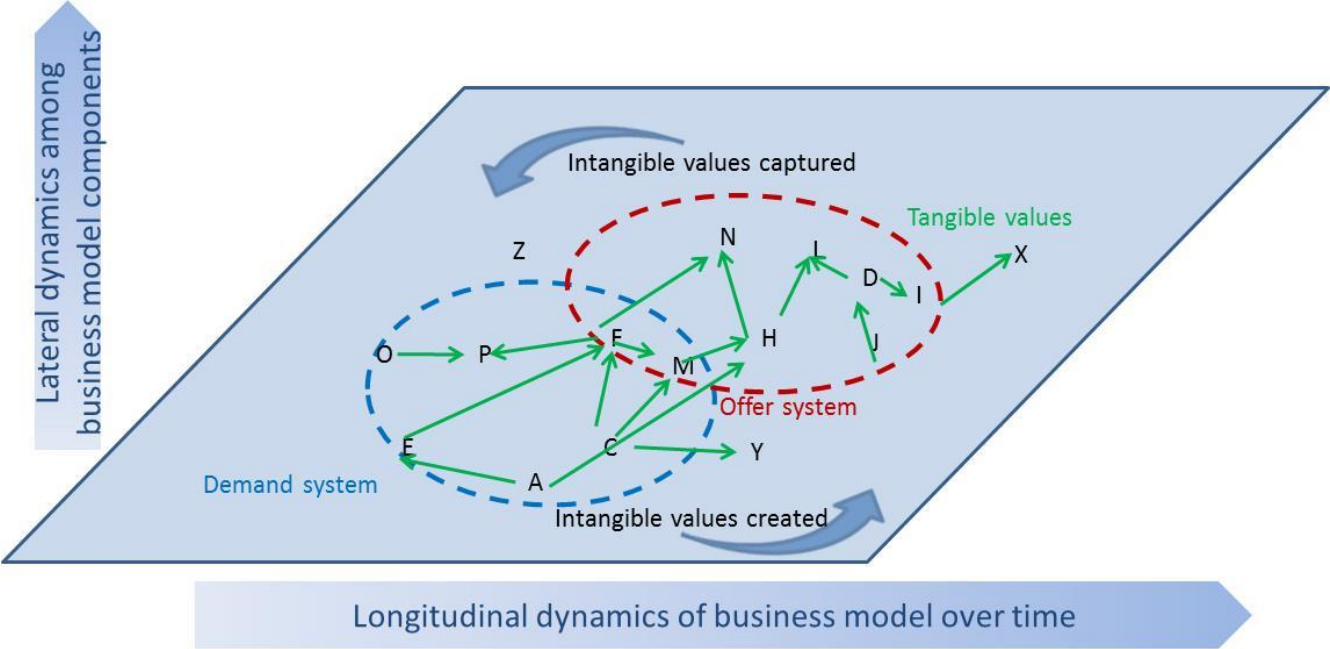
Lateral dynamics among business model components

Intangible values captured

Tangible values

Z

N

L

X

D

I

O

P

F

M

H

J

Offer system

E

C

Y

Demand system

A

Intangible values created

Longitudinal dynamics of business model over time